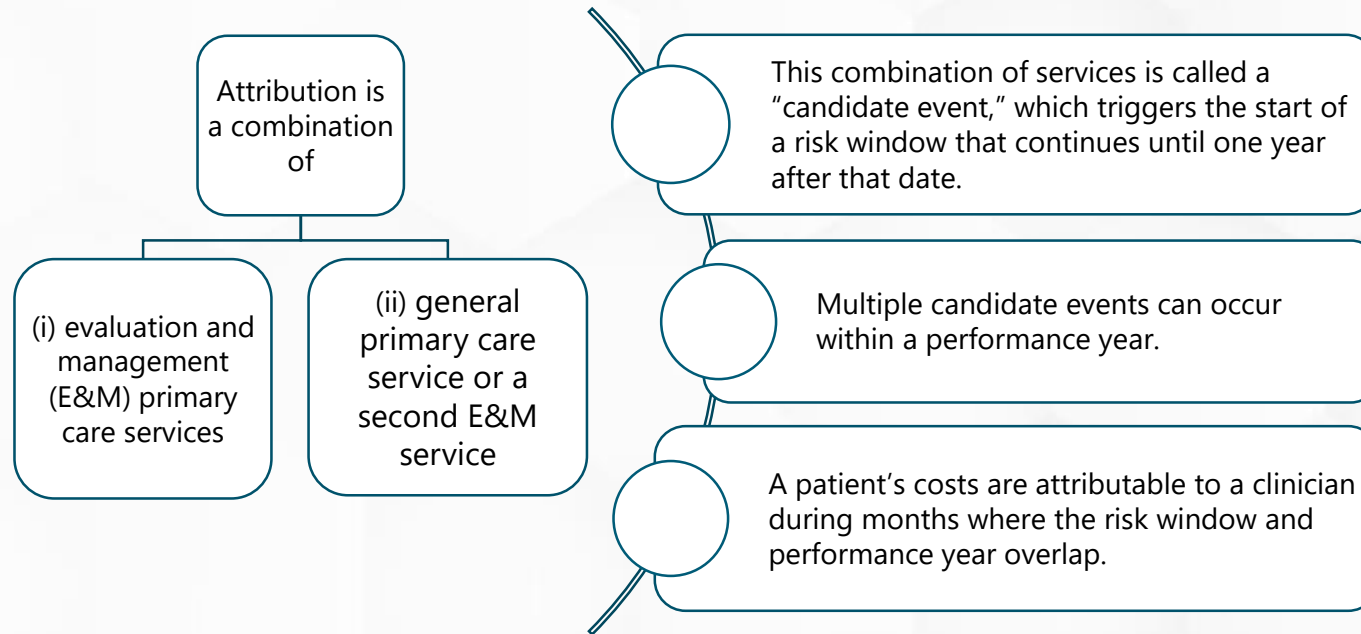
Attribution is a combination of

(i) evaluation and management (E&M) primary care services

(ii) general primary care service or a second E&M service

This combination of services is called a “candidate event,” which triggers the start of a risk window that continues until one year after that date.

Multiple candidate events can occur within a performance year.

A patient’s costs are attributable to a clinician during months where the risk window and performance year overlap.